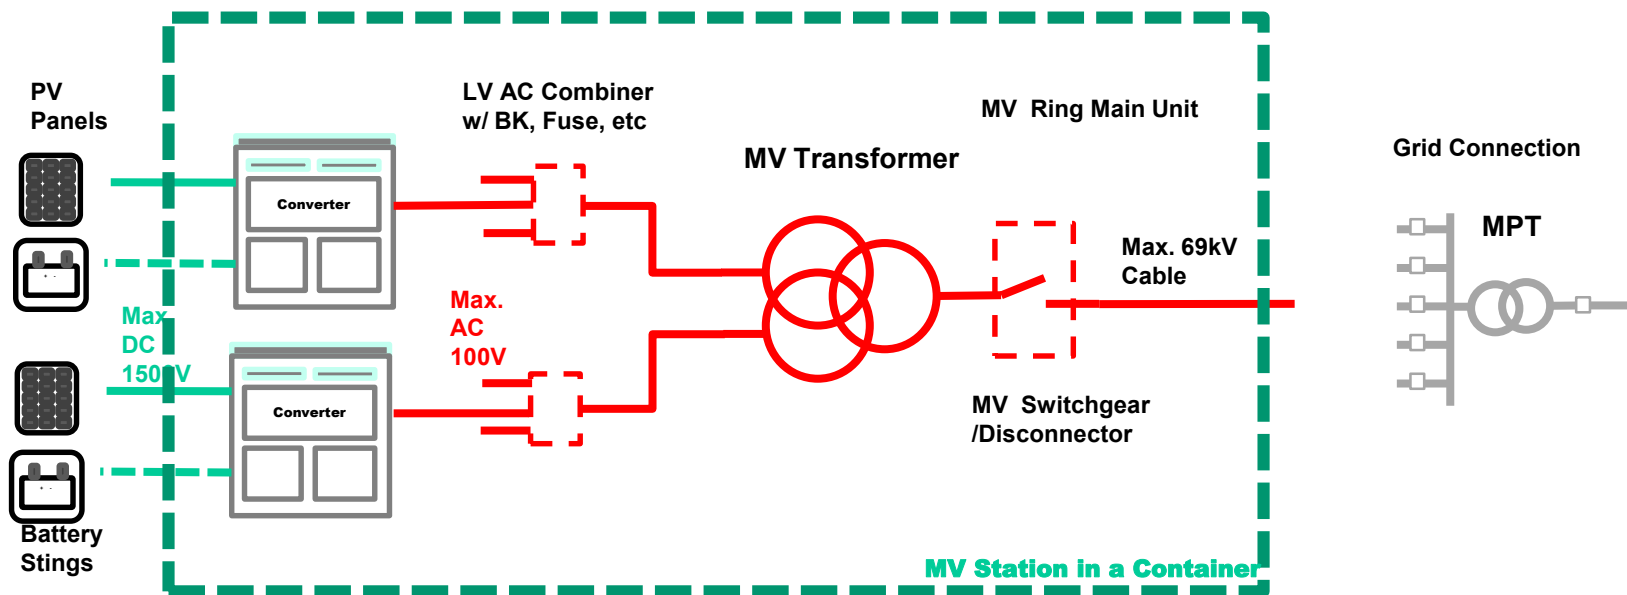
PV Panels

LV AC Combiner w/ BK, Fuse, etc

MV Ring Main Unit

MV Transformer

Grid Connection

Converter

MPT

Max. 69kV Cable

Max DC 1500V

Max. AC 100V

Converter

MV Switchgear /Disconnector

Battery Stings

MV Station in a Container